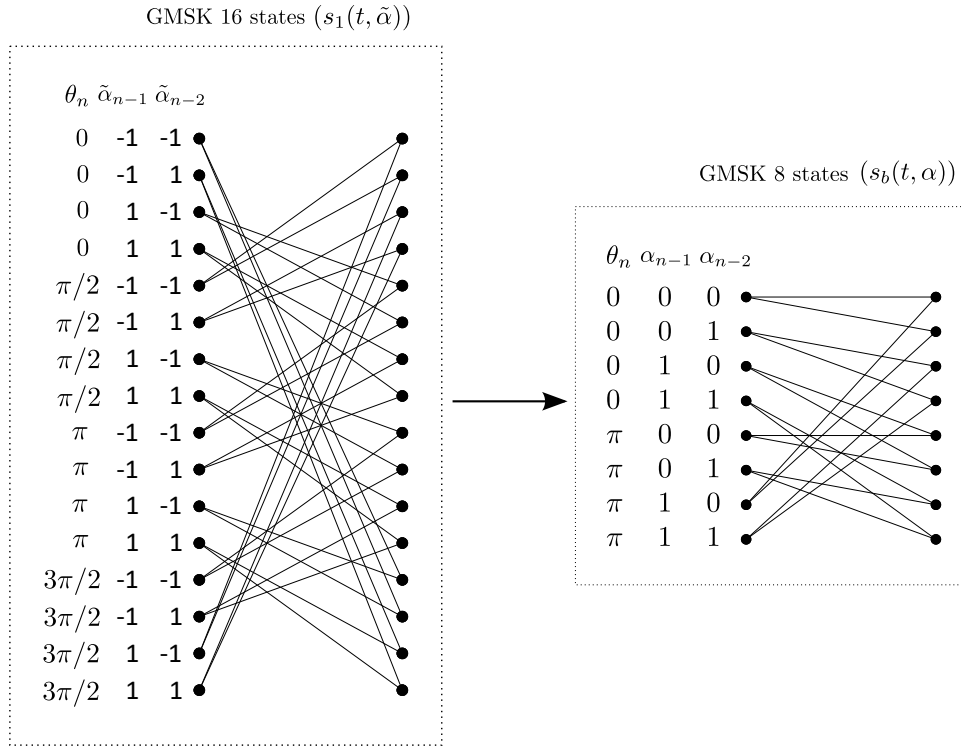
GMSK 16 states $(s_1(t, \tilde{\alpha}))$

| $\theta_n$ | $\tilde{\alpha}_{n-1}$ | $\tilde{\alpha}_{n-2}$ |
|---|---|---|
| 0 | -1 | -1 |
| 0 | -1 | 1 |
| 0 | 1 | -1 |
| 0 | 1 | 1 |
| $\pi/2$ | -1 | -1 |
| $\pi/2$ | -1 | 1 |
| $\pi/2$ | 1 | -1 |
| $\pi/2$ | 1 | 1 |
| $\pi$ | -1 | -1 |
| $\pi$ | -1 | 1 |
| $\pi$ | 1 | -1 |
| $\pi$ | 1 | 1 |
| $3\pi/2$ | -1 | -1 |
| $3\pi/2$ | -1 | 1 |
| $3\pi/2$ | 1 | -1 |
| $3\pi/2$ | 1 | 1 |

GMSK 8 states $(s_b(t, \alpha))$

| $\theta_n$ | $\alpha_{n-1}$ | $\alpha_{n-2}$ |
|---|---|---|
| 0 | 0 | 0 |
| 0 | 0 | 1 |
| 0 | 1 | 0 |
| 0 | 1 | 1 |
| $\pi$ | 0 | 0 |
| $\pi$ | 0 | 1 |
| $\pi$ | 1 | 0 |
| $\pi$ | 1 | 1 |